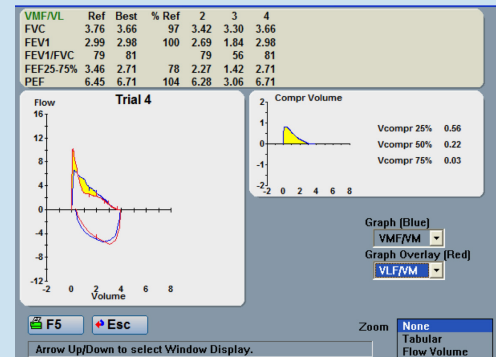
| VMF/VL | Ref | Best | % Ref | 2 | 3 | 4 |
|---|---|---|---|---|---|---|
| FVC | 3.76 | 3.66 | 97 | 3.42 | 3.30 | 3.66 |
| FEV1 | 2.99 | 2.98 | 100 | 2.69 | 1.84 | 2.98 |
| FEV1/FVC | 79 | 81 | | 79 | 56 | 81 |
| FEF25-75% | 3.46 | 2.71 | 78 | 2.27 | 1.42 | 2.71 |
| PEF | 6.45 | 6.71 | 104 | 6.28 | 3.06 | 6.71 |

Trial 4

Flow

16
12
8
4
0
-4
-8
-12
-2 0 2 4 6 8
Volume

Compr Volume

2
1
0
-1
-2
-2 0 2 4 6 8

Vcompr 25% 0.56
Vcompr 50% 0.22
Vcompr 75% 0.03

Graph (Blue)
VMF/VM
Graph Overlay (Red)
VLF/VM

F5
Esc

Zoom
None
Tabular
Flow Volume

Arrow Up/Down to select Window Display.